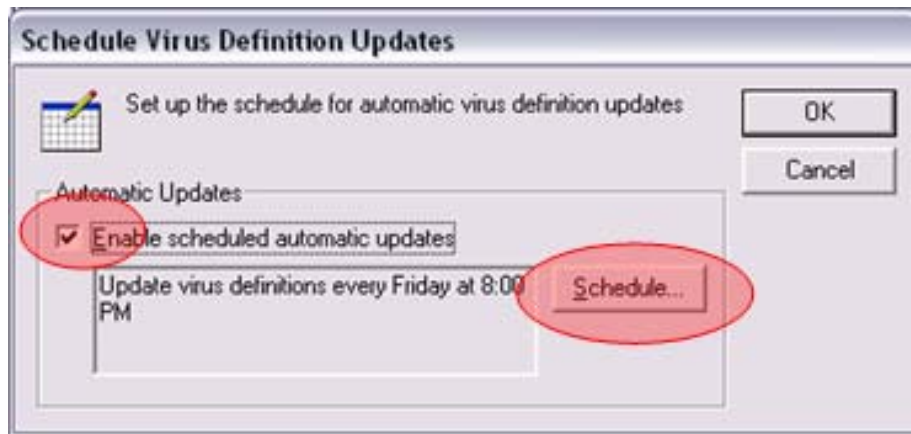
Schedule Virus Definition Updates

Set up the schedule for automatic virus definition updates

OK

Cancel

Automatic Updates

Enable scheduled automatic updates

Update virus definitions every Friday at 8:00 PM

Schedule...